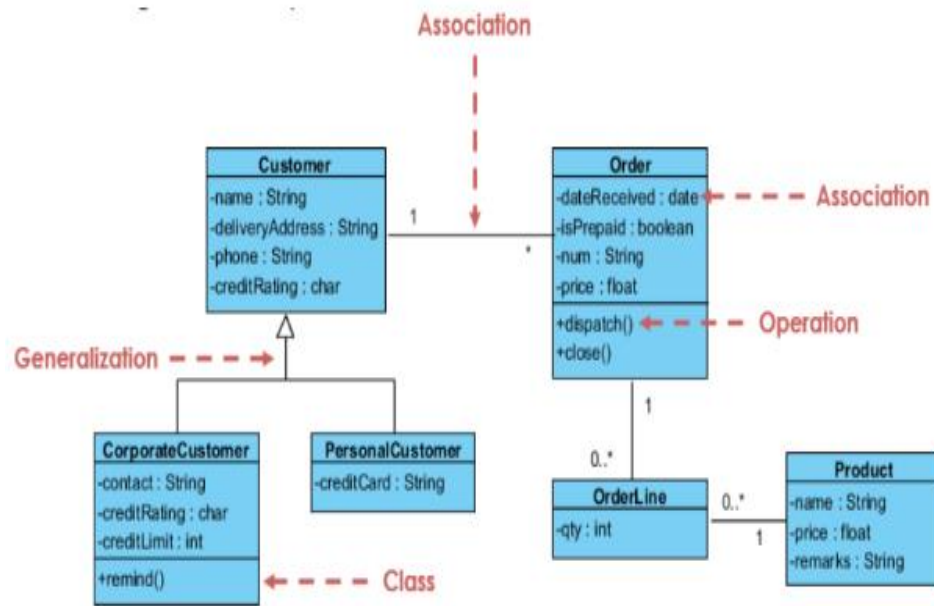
Association

Customer
-name : String
-deliveryAddress : String
-phone : String
-creditRating : char

1

*

Order
-dateReceived : date
-isPrepaid : boolean
-num : String
-price : float
+dispatch()
+close()

Association

Operation

Generalization

1

0..*

CorporateCustomer
-contact : String
-creditRating : char
-creditLimit : int
+remind()

PersonalCustomer
-creditCard : String

OrderLine
-qty : int

0..*

1

Product
-name : String
-price : float
-remarks : String

Class